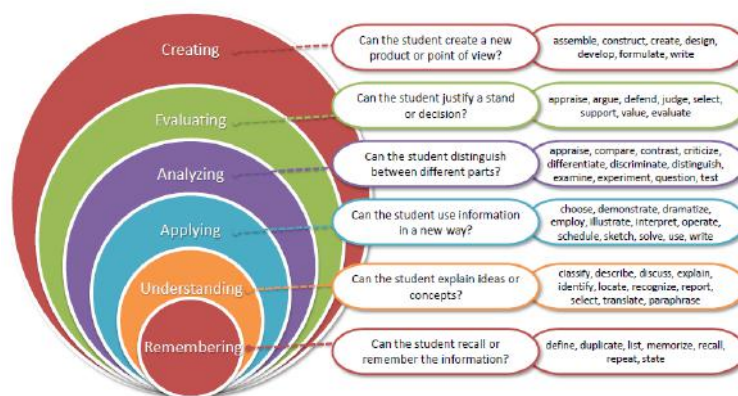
Creating

Can the student create a new product or point of view?

assemble, construct, create, design, develop, formulate, write

Evaluating

Can the student justify a stand or decision?

appraise, argue, defend, judge, select, support, value, evaluate

Analyzing

Can the student distinguish between different parts?

appraise, compare, contrast, criticize, differentiate, discriminate, distinguish, examine, experiment, question, test

Applying

Can the student use information in a new way?

choose, demonstrate, dramatize, employ, illustrate, interpret, operate, schedule, sketch, solve, use, write

Understanding

Can the student explain ideas or concepts?

classify, describe, discuss, explain, identify, locate, recognize, report, select, translate, paraphrase

Remembering

Can the student recall or remember the information?

define, duplicate, list, memorize, recall, repeat, state